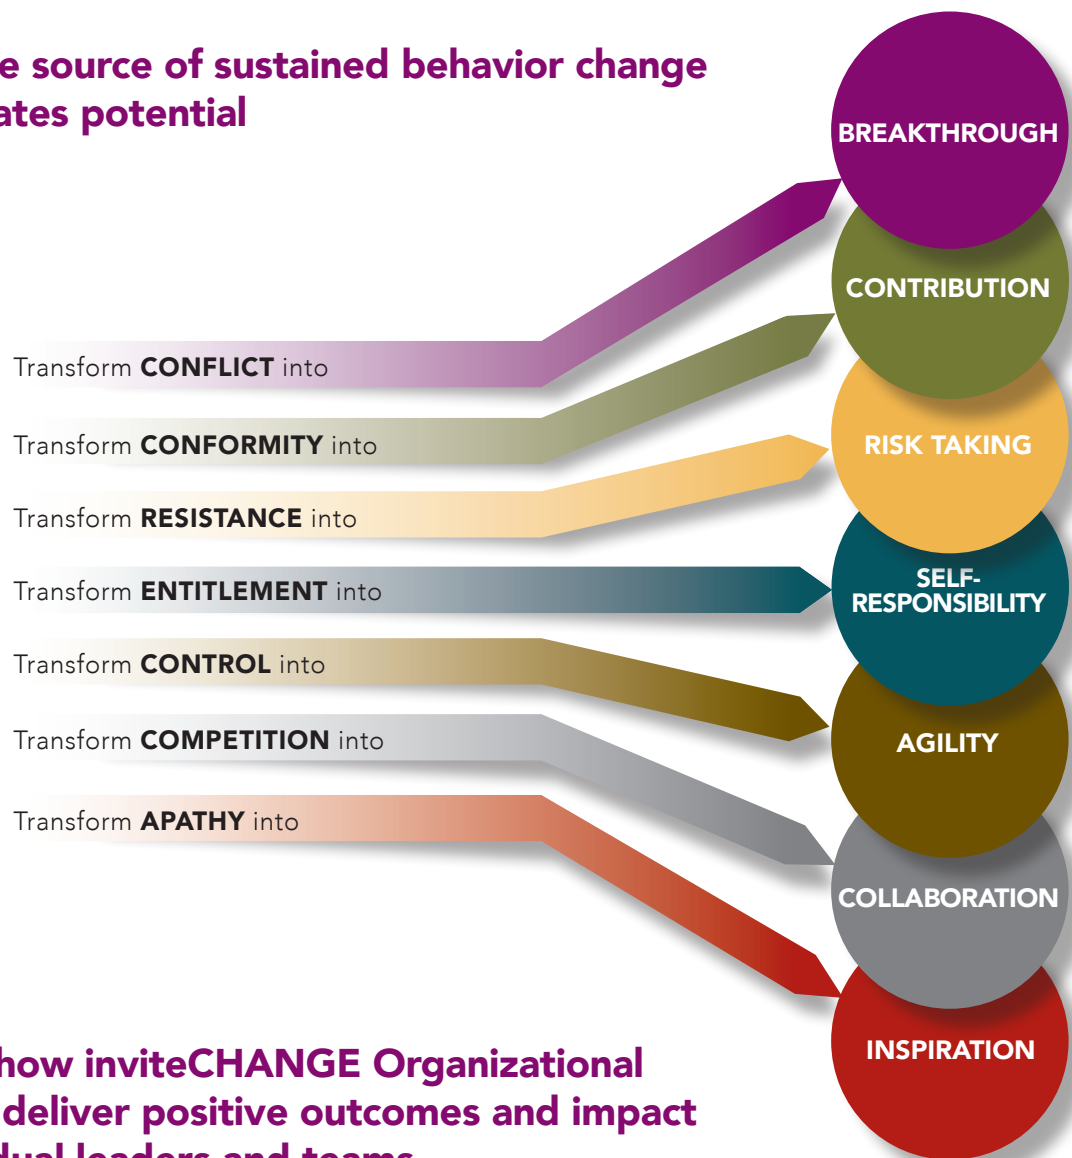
e source of sustained behavior change
ates potential

BREAKTHROUGH

CONTRIBUTION

RISK TAKING

SELF-RESPONSIBILITY

AGILITY

COLLABORATION

INSPIRATION

Transform **CONFLICT** into

Transform **CONFORMITY** into

Transform **RESISTANCE** into

Transform **ENTITLEMENT** into

Transform **CONTROL** into

Transform **COMPETITION** into

Transform **APATHY** into

how inviteCHANGE Organizational
deliver positive outcomes and impact
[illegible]